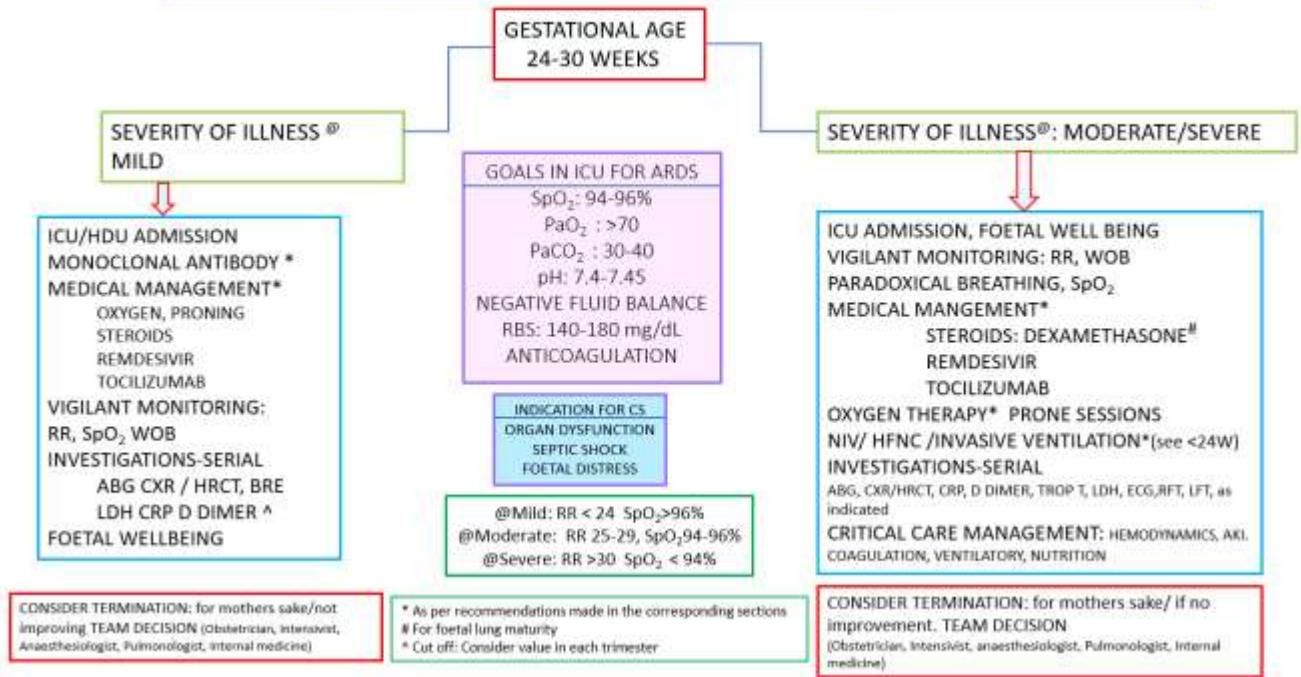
GESTATIONAL AGE
24-30 WEEKS

SEVERITY OF ILLNESS @ MILD

SEVERITY OF ILLNESS@: MODERATE/SEVERE

GOALS IN ICU FOR ARDS
$SpO_2$: 94-96%
$PaO_2$ : >70
$PaCO_2$ : 30-40
pH: 7.4-7.45
NEGATIVE FLUID BALANCE
RBS: 140-180 mg/dL
ANTICOAGULATION

ICU/HDU ADMISSION
MONOCLONAL ANTIBODY *
MEDICAL MANAGEMENT*
OXYGEN, PRONING
STEROIDS
REMDESIVIR
TOCILIZUMAB
VIGILANT MONITORING:
RR, $SpO_2$ WOB
INVESTIGATIONS-SERIAL
ABG CXR / HRCT, BRE
LDH CRP D DIMER ^
FOETAL WELLBEING

INDICATION FOR CS
ORGAN DYSFUNCTION
SEPTIC SHOCK
FOETAL DISTRESS

@Mild: RR < 24 $SpO_2$>96%
@Moderate: RR 25-29, $SpO_2$94-96%
@Severe: RR >30 $SpO_2$ < 94%

ICU ADMISSION, FOETAL WELL BEING
VIGILANT MONITORING: RR, WOB
PARADOXICAL BREATHING, $SpO_2$
MEDICAL MANGEMENT*
STEROIDS: DEXAMETHASONE#
REMDESIVIR
TOCILIZUMAB
OXYGEN THERAPY* PRONE SESSIONS
NIV/ HFNC /INVASIVE VENTILATION*(see <24W)
INVESTIGATIONS-SERIAL
ABG, CXR/HRCT, CRP, D DIMER, TROP T, LDH, ECG,RFT, LFT, as indicated
CRITICAL CARE MANAGEMENT: HEMODYNAMICS, AKI, COAGULATION, VENTILATORY, NUTRITION

CONSIDER TERMINATION: for mothers sake/not improving TEAM DECISION (Obstetrician, Intensivist, Anaesthesiologist, Pulmonologist, Internal medicine)

* As per recommendations made in the corresponding sections
# For foetal lung maturity
^ Cut off: Consider value in each trimester

CONSIDER TERMINATION: for mothers sake/ if no improvement. TEAM DECISION (Obstetrician, Intensivist, anaesthesiologist, Pulmonologist, Internal medicine)